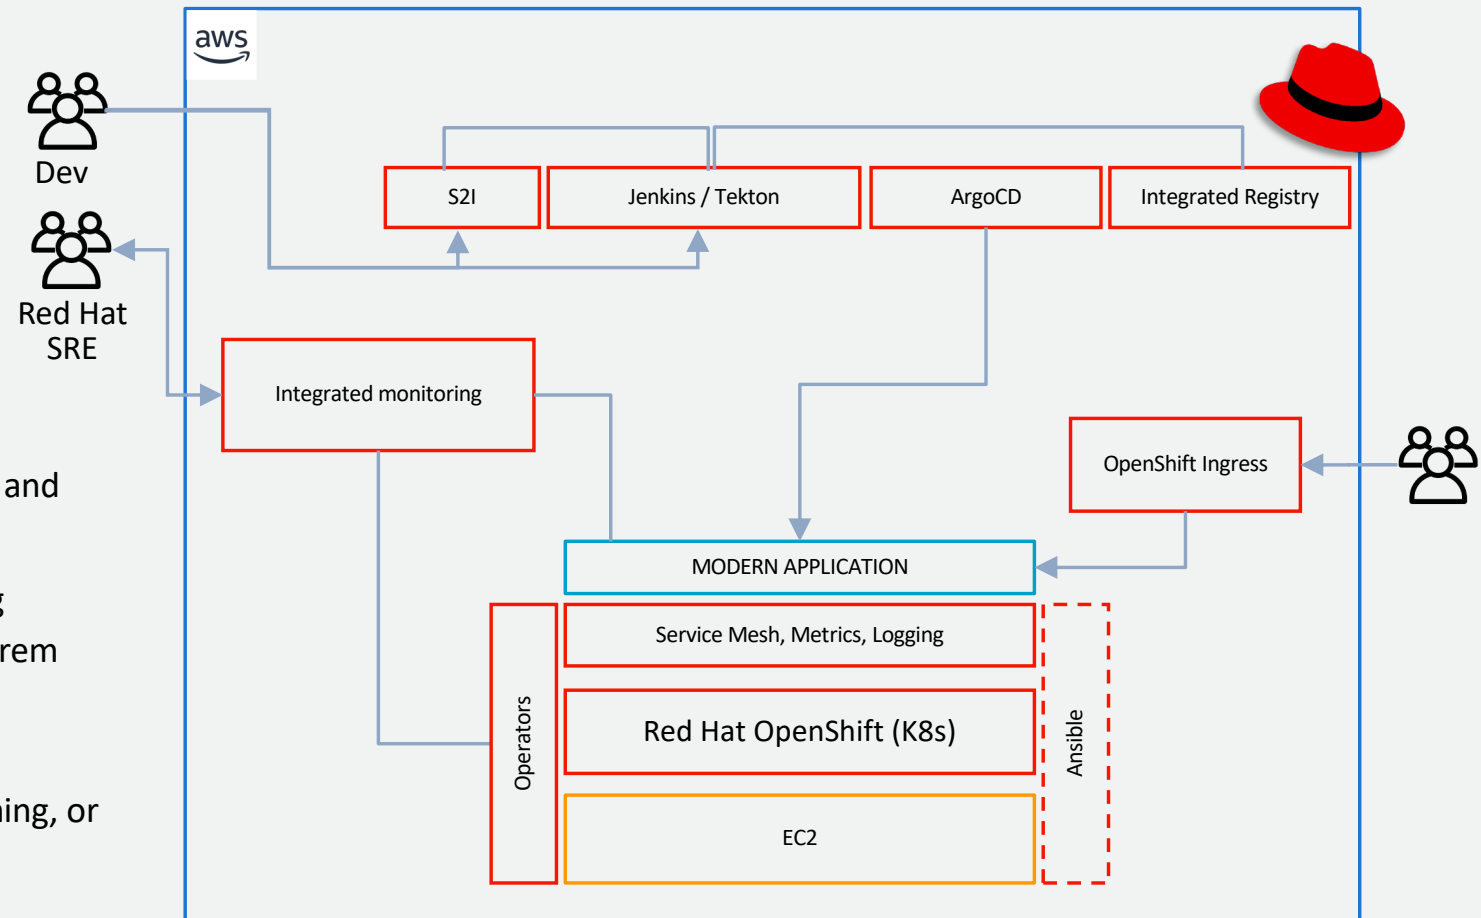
aws

Dev

Red Hat SRE

and

rem

ing, or

S2I

Jenkins / Tekton

ArgoCD

Integrated Registry

Integrated monitoring

OpenShift Ingress

MODERN APPLICATION

Service Mesh, Metrics, Logging

Operators

Red Hat OpenShift (K8s)

Ansible

EC2